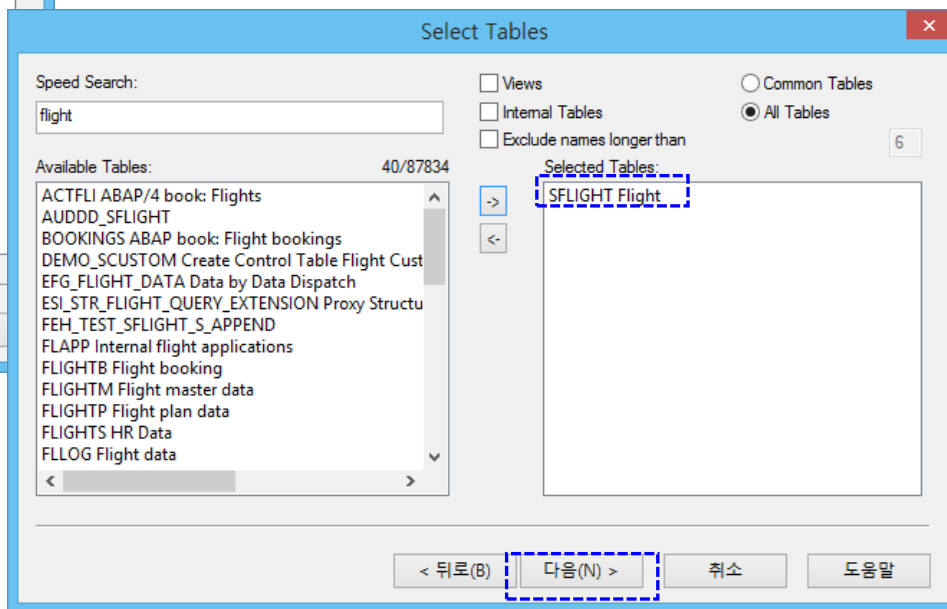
Select Tables

Speed Search:
flight

Views
Internal Tables
Exclude names longer than
6

Common Tables
All Tables

Available Tables: 40/87834

ACTFLI ABAP/4 book: Flights
AUDDD_SFLIGHT
BOOKINGS ABAP book: Flight bookings
DEMO_SCUSTOM Create Control Table Flight Cust
EFG_FLIGHT_DATA Data by Data Dispatch
ESI_STR_FLIGHT_QUERY_EXTENSION Proxy Structu
FEH_TEST_SFLIGHT_S_APPEND
FLAPP Internal flight applications
FLIGHTB Flight booking
FLIGHTM Flight master data
FLIGHTP Flight plan data
FLIGHTS HR Data
FLLOG Flight data

->
<-

Selected Tables:
SFLIGHT Flight

< 뒤로(B)
다음(N) >
취소
도움말